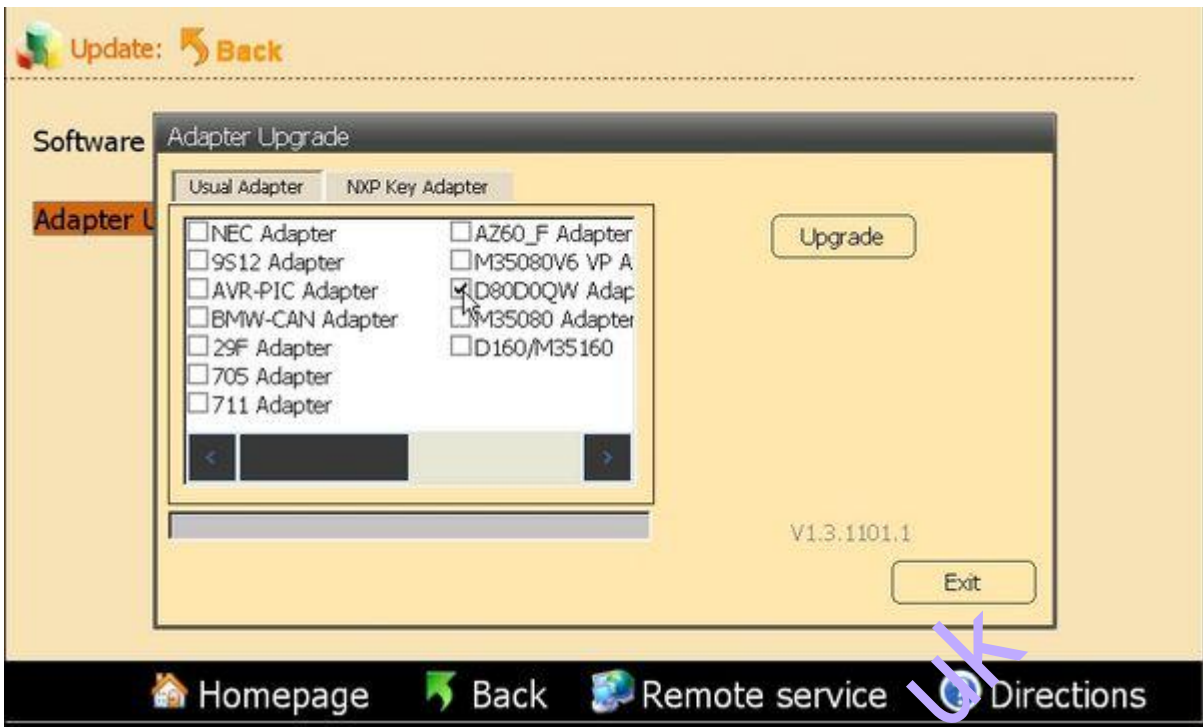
Update: Back

Software

Adapter U

Adapter Upgrade

Usual Adapter NXP Key Adapter

NEC Adapter
9S12 Adapter
AVR-PIC Adapter
BMW-CAN Adapter
29F Adapter
705 Adapter
711 Adapter

AZ60_F Adapter
M35080V6 VP A
D80D0QW Adap
M35080 Adapter
D160/M35160

Upgrade

V1.3.1101.1

Exit

Homepage Back Remote service Directions

UK